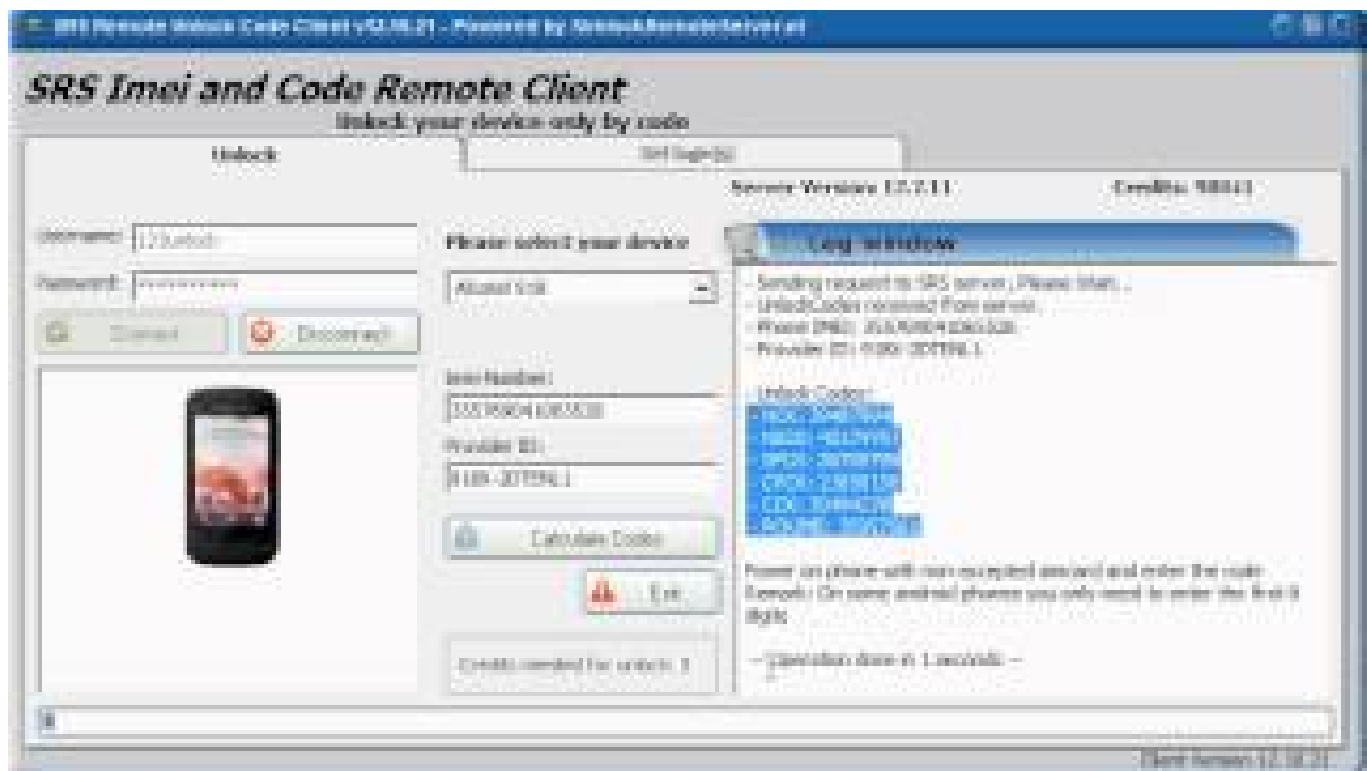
SRS Remote Unlock Code Client v12.08.21 - Powered by SimlockRemoteServer.nl

SRS Imei and Code Remote Client

Unlock your device only by code

Unlock

Settings

Server Version 12.7.11

Credits: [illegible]

Username: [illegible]

Password: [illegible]

Connect

Disconnect

Please select your device

Alcatel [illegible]

Imei Number:

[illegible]

Provider ID:

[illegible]

Calculate Codes

Exit

Credits needed for unlock: 1

Log window

- Sending request to SRS server, Please Wait...
- UnlockCodes received from server.
- Phone IMEI: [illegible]
- Provider ID: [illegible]

- Unlock Codes:
- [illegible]
- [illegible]
- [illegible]
- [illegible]
- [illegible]
- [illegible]

Power on phone with non accepted simcard and enter the code
Remark: On some android phones you only need to enter the first 8 digits

-- Operation done in 1 seconds --

Client Version 12.08.21